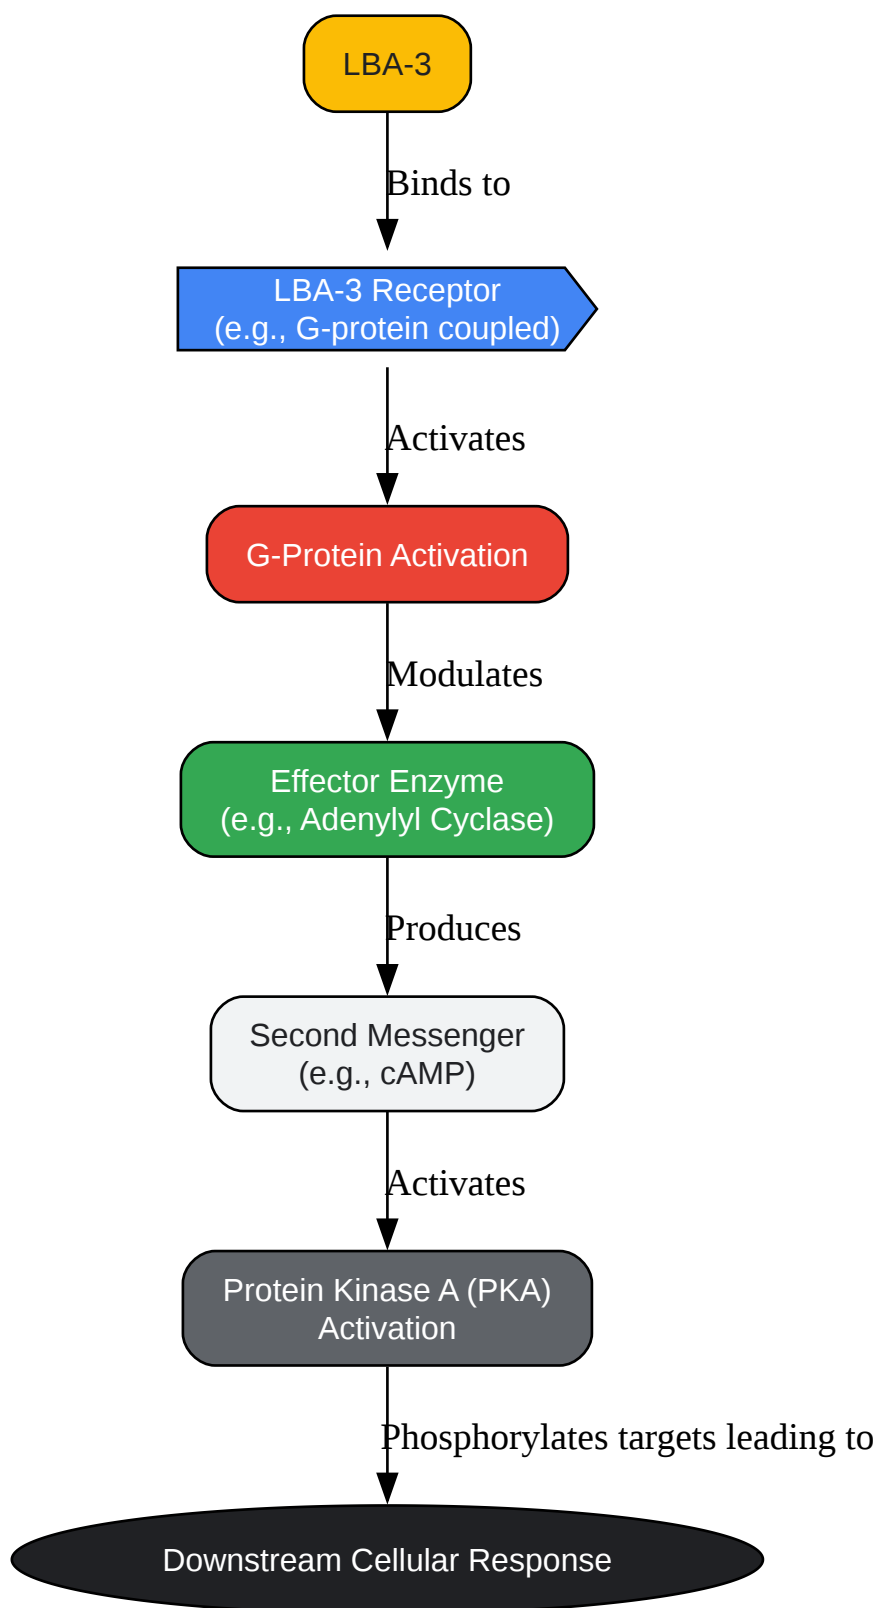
LBA-3

Binds to

LBA-3 Receptor
(e.g., G-protein coupled)

Activates

G-Protein Activation

Modulates

Effector Enzyme
(e.g., Adenylyl Cyclase)

Produces

Second Messenger
(e.g., cAMP)

Activates

Protein Kinase A (PKA)
Activation

Phosphorylates targets leading to

Downstream Cellular Response